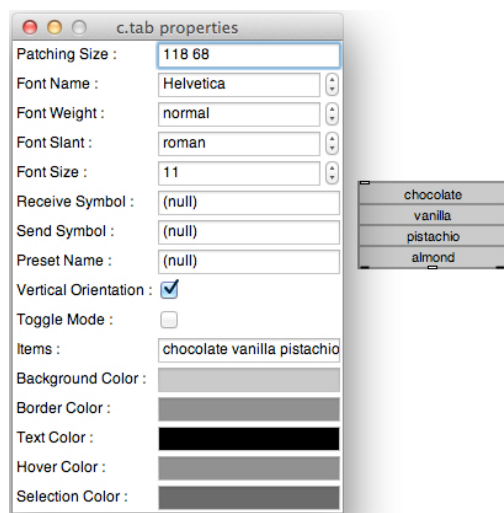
c.tab properties

Patching Size : 118 68

Font Name : Helvetica

Font Weight : normal

Font Slant : roman

Font Size : 11

Receive Symbol : (null)

Send Symbol : (null)

Preset Name : (null)

Vertical Orientation :

Toggle Mode :

Items : chocolate vanilla pistachio

Background Color :

Border Color :

Text Color :

Hover Color :

Selection Color :

chocolate
vanilla
pistachio
almond